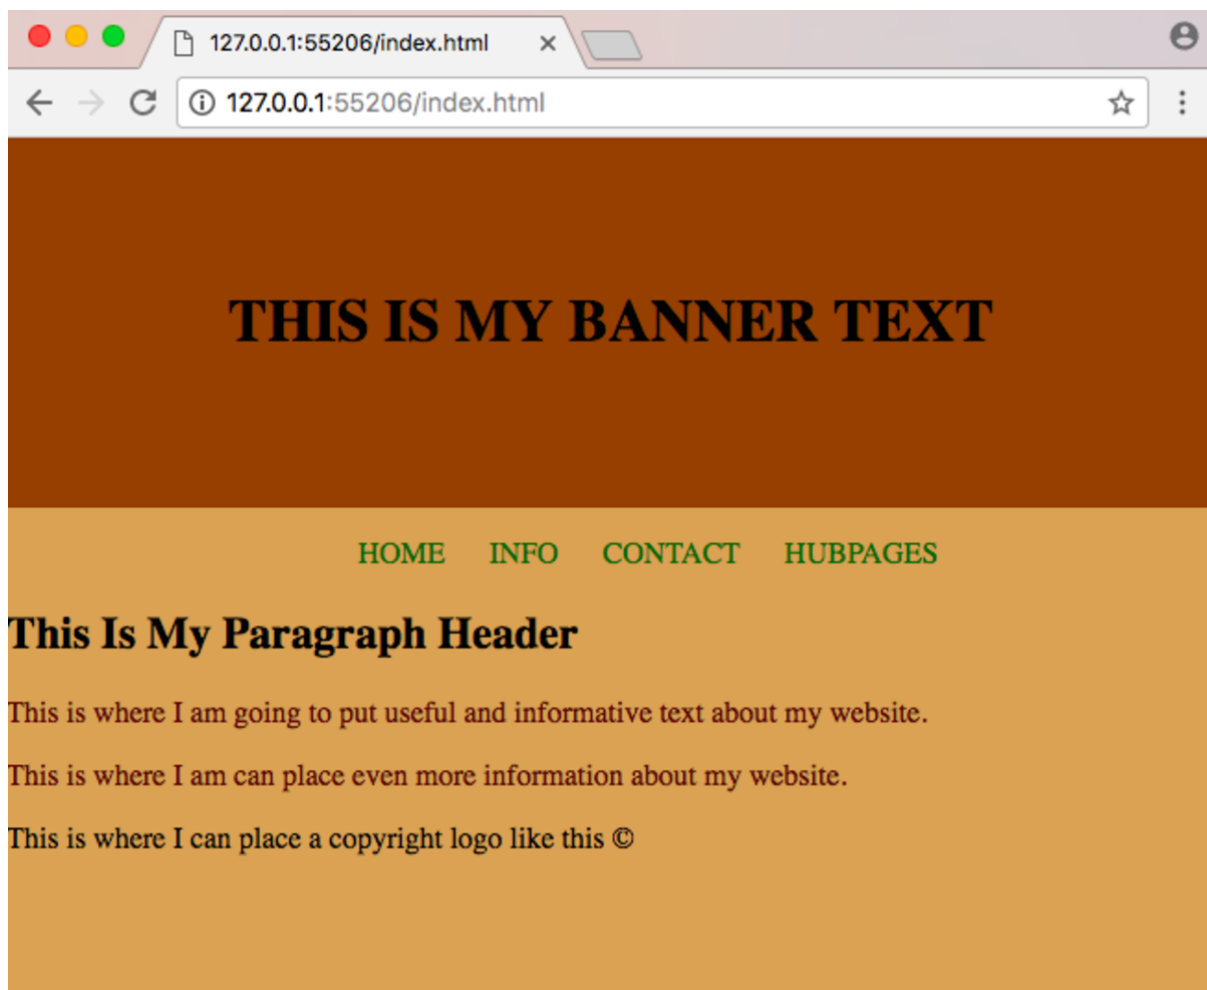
127.0.0.1:55206/index.html ×

127.0.0.1:55206/index.html

THIS IS MY BANNER TEXT

HOME INFO CONTACT HUBPAGES

This Is My Paragraph Header

This is where I am going to put useful and informative text about my website.

This is where I am can place even more information about my website.

This is where I can place a copyright logo like this ©